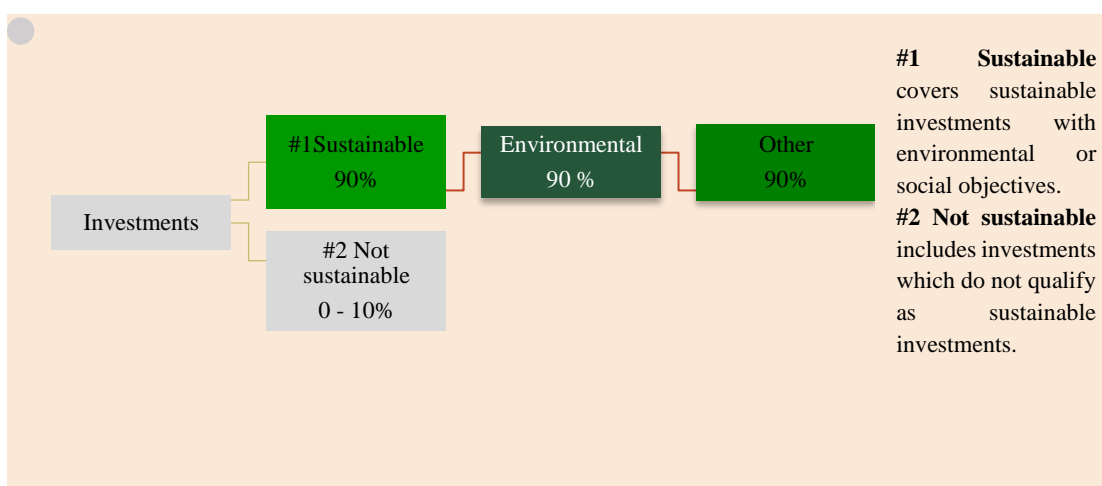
Investments

#1Sustainable
90%

#2 Not sustainable
0 - 10%

Environmental
90 %

Other
90%

**#1 Sustainable** covers sustainable investments with environmental or social objectives.
**#2 Not sustainable** includes investments which do not qualify as sustainable investments.